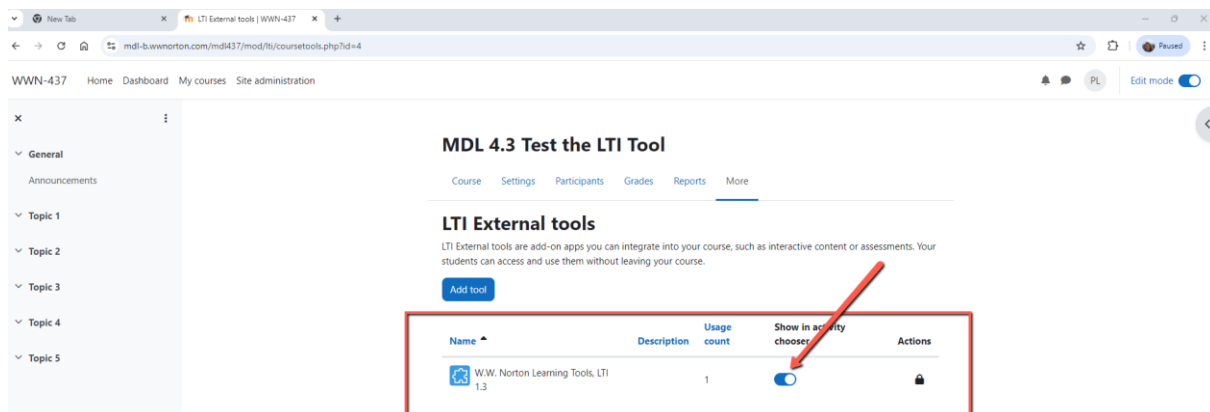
New Tab ×
LTI External tools | WWN-437 ×
+

mdl-b.wwnorton.com/mdl437/mod/lti/coursetools.php?id=4

Paused

WWN-437 Home Dashboard My courses Site administration

PL Edit mode

×

General
Announcements
Topic 1
Topic 2
Topic 3
Topic 4
Topic 5

MDL 4.3 Test the LTI Tool

Course Settings Participants Grades Reports More

LTI External tools

LTI External tools are add-on apps you can integrate into your course, such as interactive content or assessments. Your students can access and use them without leaving your course.

Add tool

| Name | Description | Usage count | Show in activity chooser | Actions |
|---|---|---|---|---|
| W.W. Norton Learning Tools, LTI 1.3 | | 1 | | |